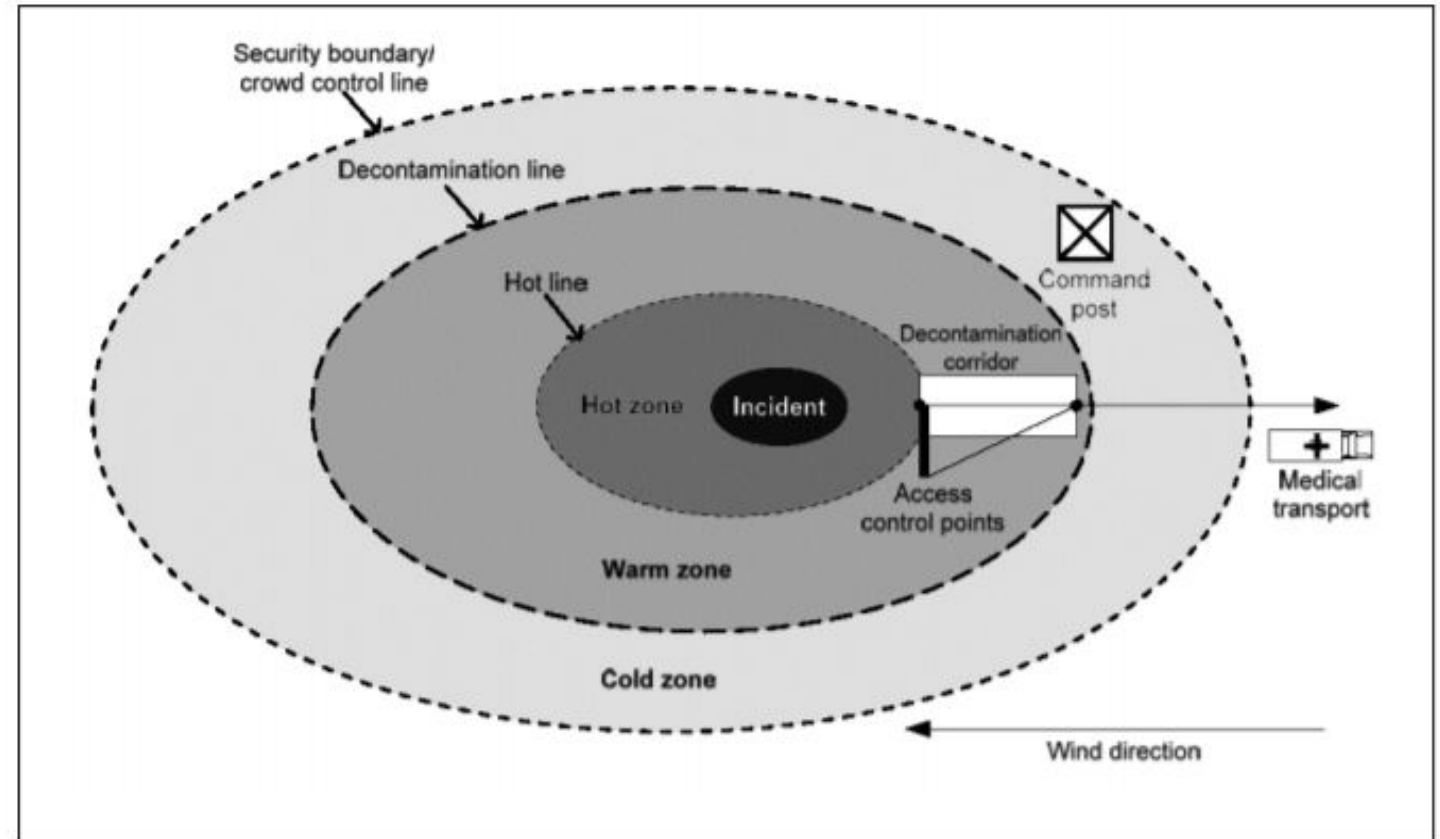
Security boundary/ crowd control line

Decontamination line

Hot line

Command post

Decontamination corridor

Hot zone

Incident

Access control points

Medical transport

Warm zone

Cold zone

Wind direction